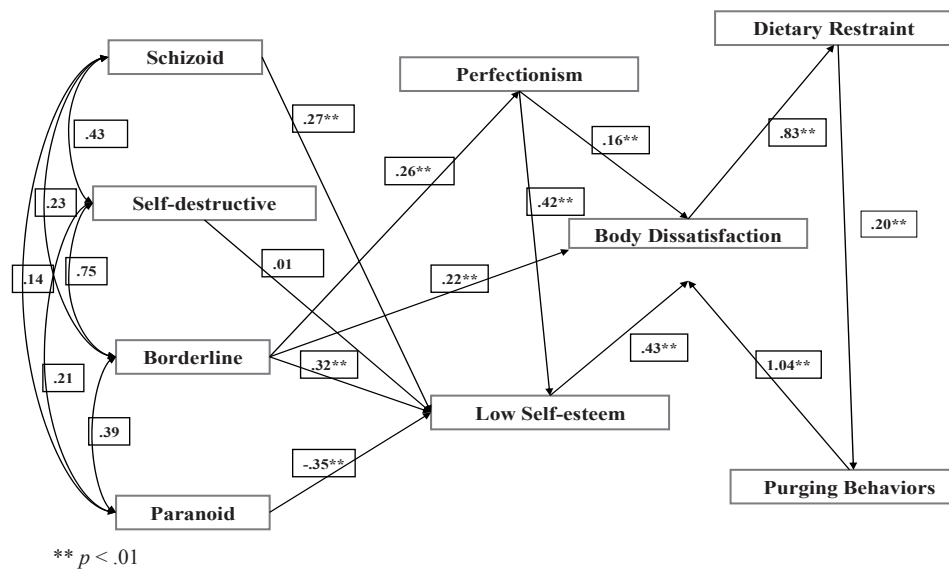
Schizoid

.43

.23

Self-destructive

.14

.75

Borderline

.21

.39

Paranoid

.27**

.01

.26**

.22**

.32**

-.35**

Perfectionism

.16**

.42**

Body Dissatisfaction

Low Self-esteem

.43**

Dietary Restraint

.83**

.20**

1.04**

Purging Behaviors

** $p < .01$